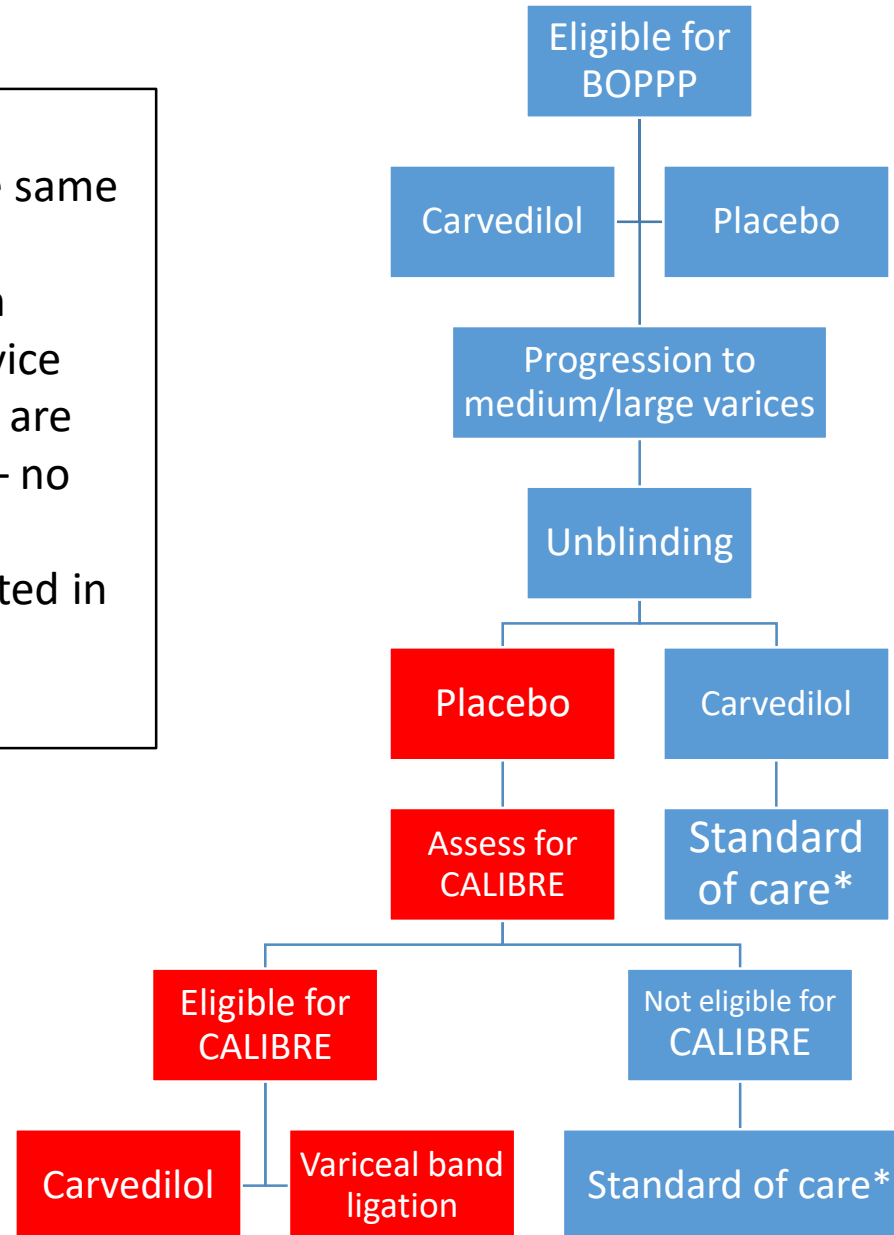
same

n
vice
are
- no

ted in

Eligible for BOPPP

Carvedilol

Placebo

Progression to medium/large varices

Unblinding

Placebo

Carvedilol

Assess for CALIBRE

Standard of care*

Eligible for CALIBRE

Not eligible for CALIBRE

Carvedilol

Variceal band ligation

Standard of care*